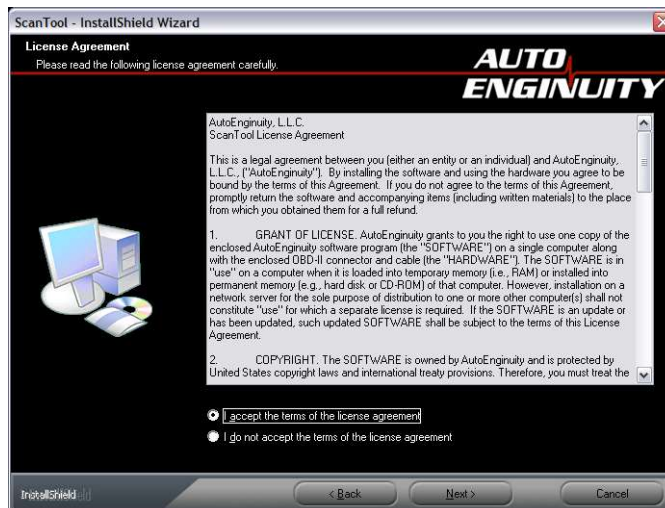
ScanTool - InstallShield Wizard

License Agreement
Please read the following license agreement carefully.

AUTO ENGINUITY

AutoEnginuity, L.L.C.
ScanTool License Agreement

This is a legal agreement between you (either an entity or an individual) and AutoEnginuity, L.L.C., ("AutoEnginuity"). By installing the software and using the hardware you agree to be bound by the terms of this Agreement. If you do not agree to the terms of this Agreement, promptly return the software and accompanying items (including written materials) to the place from which you obtained them for a full refund.

1. GRANT OF LICENSE. AutoEnginuity grants to you the right to use one copy of the enclosed AutoEnginuity software program (the "SOFTWARE") on a single computer along with the enclosed OBD-II connector and cable (the "HARDWARE"). The SOFTWARE is in "use" on a computer when it is loaded into temporary memory (i.e., RAM) or installed into permanent memory (e.g., hard disk or CD-ROM) of that computer. However, installation on a network server for the sole purpose of distribution to one or more other computer(s) shall not constitute "use" for which a separate license is required. If the SOFTWARE is an update or has been updated, such updated SOFTWARE shall be subject to the terms of this License Agreement.

2. COPYRIGHT. The SOFTWARE is owned by AutoEnginuity and is protected by United States copyright laws and international treaty provisions. Therefore, you must treat the

I accept the terms of the license agreement
I do not accept the terms of the license agreement

InstallShield

< Back
Next >
Cancel